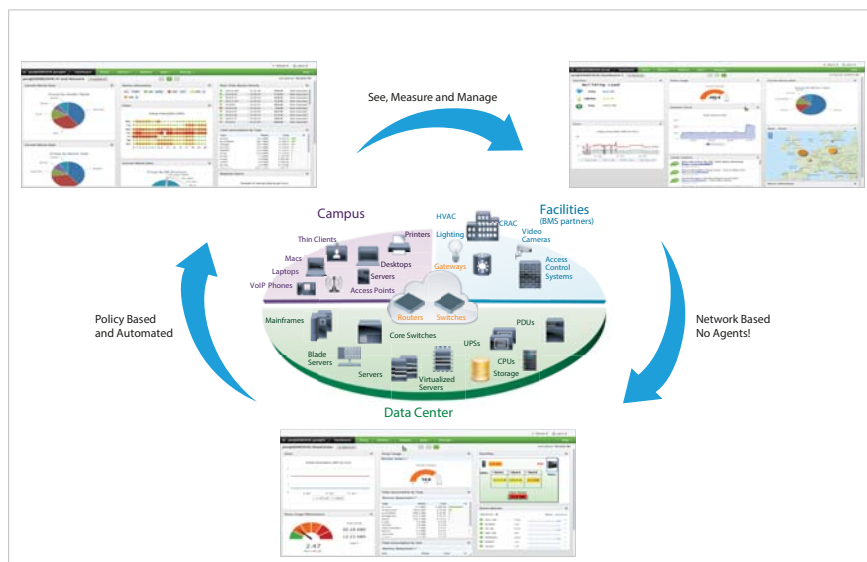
See, Measure and Manage

Campus

Facilities
(BMS partners)

HVAC
CRAC
Lighting
Video Cameras
Gateways
Access Control Systems

Thin Clients
Printers
Macs
Desktops
Laptops
Servers
VoIP Phones
Access Points
Routers
Switches

Mainframes
Core Switches
PDUs
Blade Servers
UPSs
CPUs
Servers
Virtualized Servers
Storage

Data Center

Policy Based and Automated

Network Based No Agents!